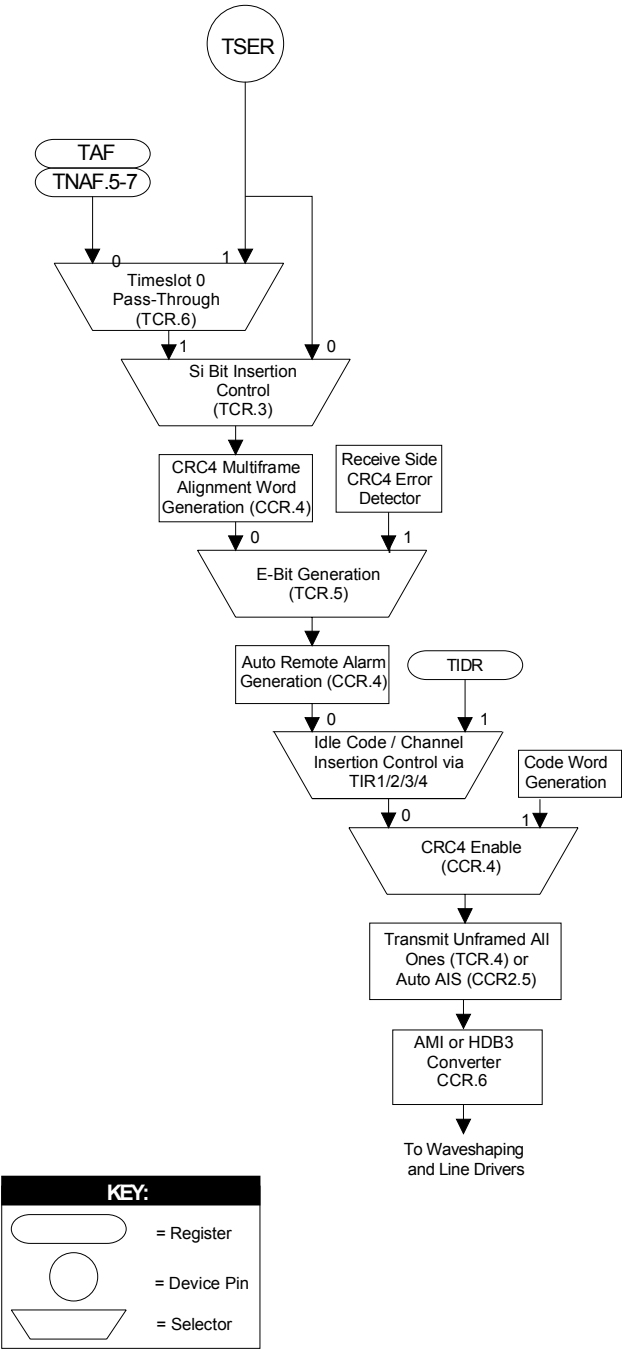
TSER

TAF

TNAF.5-7

0

1

Timeslot 0 Pass-Through (TCR.6)

1

0

Si Bit Insertion Control (TCR.3)

CRC4 Multiframe Alignment Word Generation (CCR.4)

Receive Side CRC4 Error Detector

0

1

E-Bit Generation (TCR.5)

Auto Remote Alarm Generation (CCR.4)

TIDR

0

1

Idle Code / Channel Insertion Control via TIR1/2/3/4

Code Word Generation

0

1

CRC4 Enable (CCR.4)

Transmit Unframed All Ones (TCR.4) or Auto AIS (CCR2.5)

AMI or HDB3 Converter CCR.6

To Waveshaping and Line Drivers

KEY:

= Register

= Device Pin

= Selector